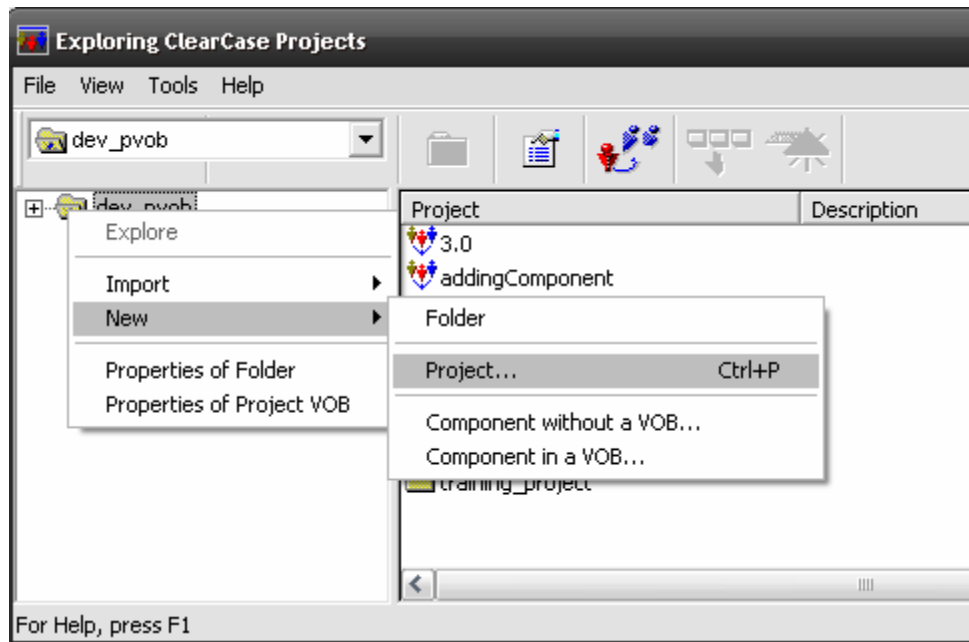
Exploring ClearCase Projects

File View Tools Help

dev_pvob

dev_pvob

Explore

Import

New

Properties of Folder

Properties of Project VOB

Project | Description

3.0

addingComponent

Folder

Project... Ctrl+P

Component without a VOB...

Component in a VOB...

training_project

For Help, press F1